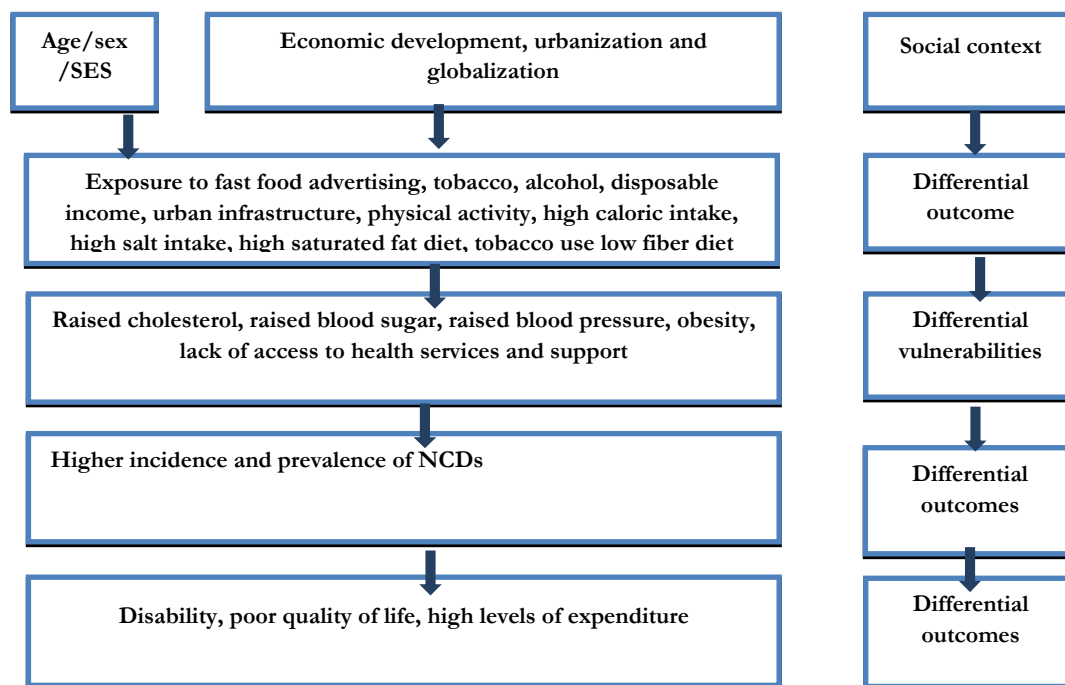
Age/sex /SES

Economic development, urbanization and globalization

Social context

Exposure to fast food advertising, tobacco, alcohol, disposable income, urban infrastructure, physical activity, high caloric intake, high salt intake, high saturated fat diet, tobacco use low fiber diet

Differential outcome

Raised cholesterol, raised blood sugar, raised blood pressure, obesity, lack of access to health services and support

Differential vulnerabilities

Higher incidence and prevalence of NCDs

Differential outcomes

Disability, poor quality of life, high levels of expenditure

Differential outcomes